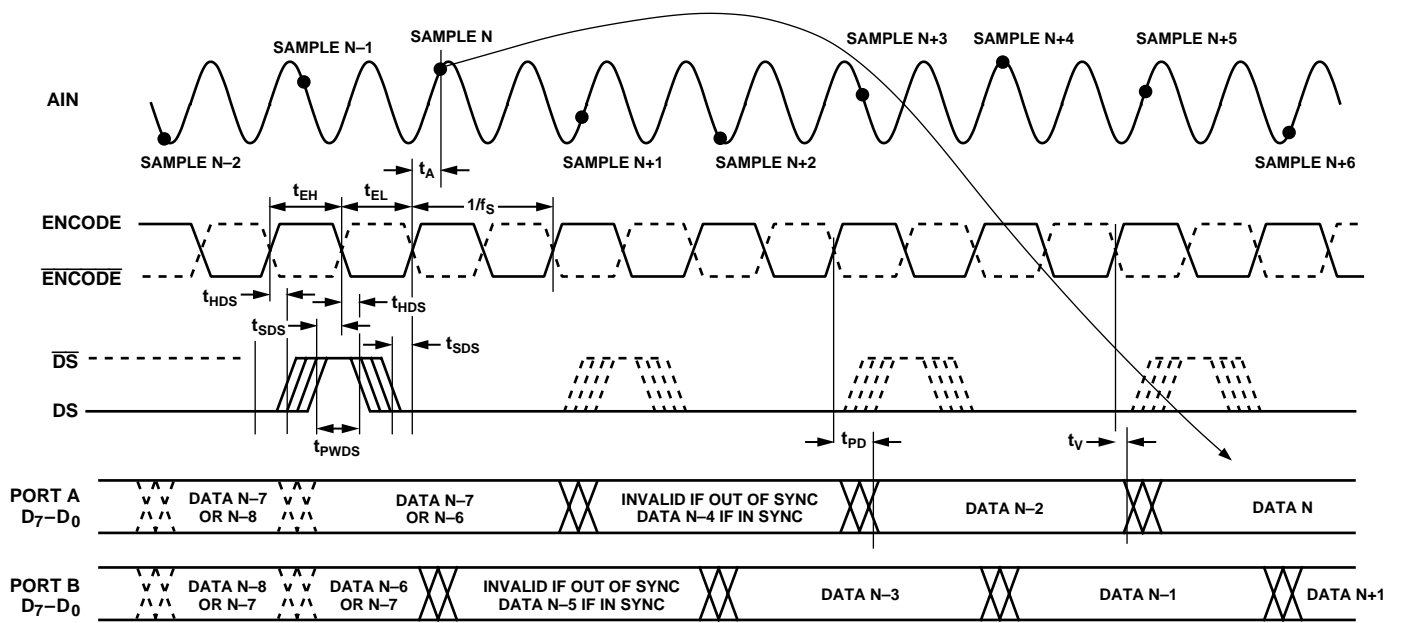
SAMPLE N–1

SAMPLE N

SAMPLE N+3

SAMPLE N+4

SAMPLE N+5

AIN

SAMPLE N–2

$t_A$

SAMPLE N+1

SAMPLE N+2

SAMPLE N+6

$t_{EH}$

$t_{EL}$

$1/f_S$

ENCODE

$\overline{ENCODE}$

$t_{HDS}$

$t_{HDS}$

$t_{SDS}$

$t_{SDS}$

$\overline{DS}$

DS

$t_{PWDS}$

$t_{PD}$

$t_V$

PORT A $D_7–D_0$

DATA N–7 OR N–8

DATA N–7 OR N–6

INVALID IF OUT OF SYNC DATA N–4 IF IN SYNC

DATA N–2

DATA N

PORT B $D_7–D_0$

DATA N–8 OR N–7

DATA N–6 OR N–7

INVALID IF OUT OF SYNC DATA N–5 IF IN SYNC

DATA N–3

DATA N–1

DATA N+1